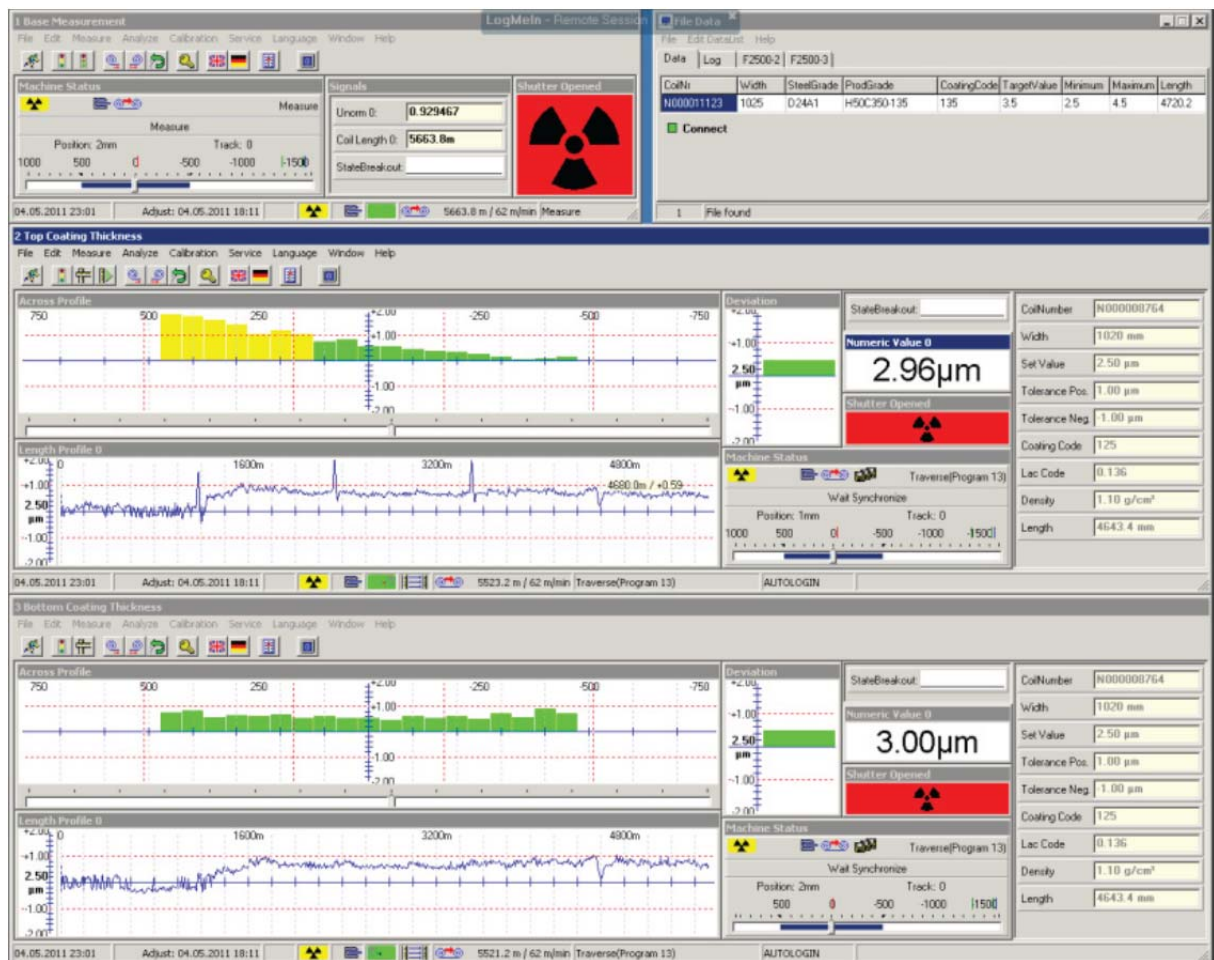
1 Base Measurement
LogMeIn - Remote Session
File Edit Measure Analyze Calibration Service Language Window Help
Machine Status
Measure
Measure
Position: 2mm Track: 0
1000 500 0 -500 -1000 -1500
Signals
Unom 0: 0.929467
Coil Length 0: 5663.8m
StateBreakout:
Shutter Opened
04.05.2011 23:01 Adjust: 04.05.2011 18:11 5663.8 m / 62 m/min Measure

File Data
File Edit DataList Help
Data Log F2500-2 F2500-3

| CoilNr | Width | SteelGrade | ProdGrade | CoatingCode | TargetValue | Minimum | Maximum | Length |
|---|---|---|---|---|---|---|---|---|
| N000011123 | 1025 | D24A1 | H50C350-135 | 135 | 3.5 | 2.5 | 4.5 | 4720.2 |

Connect
1 File found

2 Top Coating Thickness
File Edit Measure Analyze Calibration Service Language Window Help
Across Profile
750 500 250 +2.00 +1.00 -1.00 -2.00 -250 -500 -750
Length Profile 0
+2.00 0 1600m 3200m 4800m
+1.00 4680.0m / +0.59
2.50 µm
-1.00
-2.00
Deviation
+2.00 +1.00 2.50 µm -1.00 -2.00
StateBreakout:
Numeric Value 0
2.96µm
Shutter Opened
Machine Status
Traverse(Program 13)
Wait Synchronize
Position: 1mm Track: 0
1000 500 0 -500 -1000 -1500
CoilNumber N000000764
Width 1020 mm
Set Value 2.50 µm
Tolerance Pos. 1.00 µm
Tolerance Neg. -1.00 µm
Coating Code 125
Lac Code 0.136
Density 1.10 g/cm³
Length 4643.4 mm
04.05.2011 23:01 Adjust: 04.05.2011 18:11 5523.2 m / 62 m/min Traverse(Program 13) AUTOLOGIN

3 Bottom Coating Thickness
File Edit Measure Analyze Calibration Service Language Window Help
Across Profile
750 500 250 +2.00 +1.00 -1.00 -2.00 -250 -500 -750
Length Profile 0
+2.00 0 1600m 3200m 4800m
+1.00
2.50 µm
-1.00
-2.00
Deviation
+2.00 +1.00 2.50 µm -1.00 -2.00
StateBreakout:
Numeric Value 0
3.00µm
Shutter Opened
Machine Status
Traverse(Program 13)
Wait Synchronize
Position: 2mm Track: 0
500 0 -500 -1000 -1500
CoilNumber N000000764
Width 1020 mm
Set Value 2.50 µm
Tolerance Pos. 1.00 µm
Tolerance Neg. -1.00 µm
Coating Code 125
Lac Code 0.136
Density 1.10 g/cm³
Length 4643.4 mm
04.05.2011 23:01 Adjust: 04.05.2011 18:11 5521.2 m / 62 m/min Traverse(Program 13) AUTOLOGIN